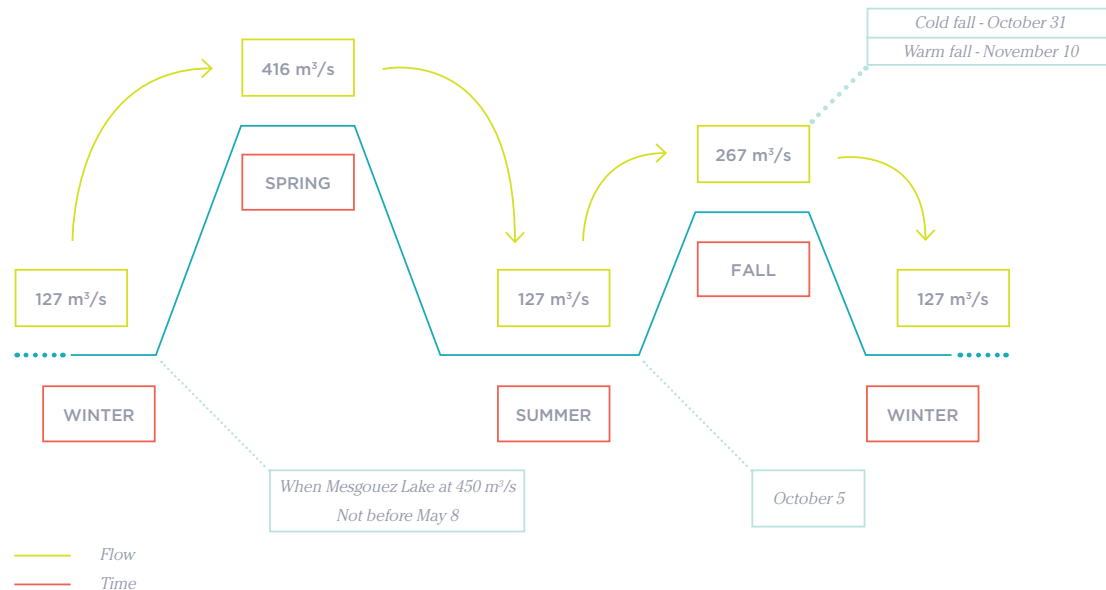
Cold fall - October 31
Warm fall - November 10

416 m³/s

SPRING

267 m³/s

FALL

127 m³/s

127 m³/s

127 m³/s

WINTER

SUMMER

WINTER

When Mesgouez Lake at 450 m³/s
Not before May 8

October 5

Flow
Time